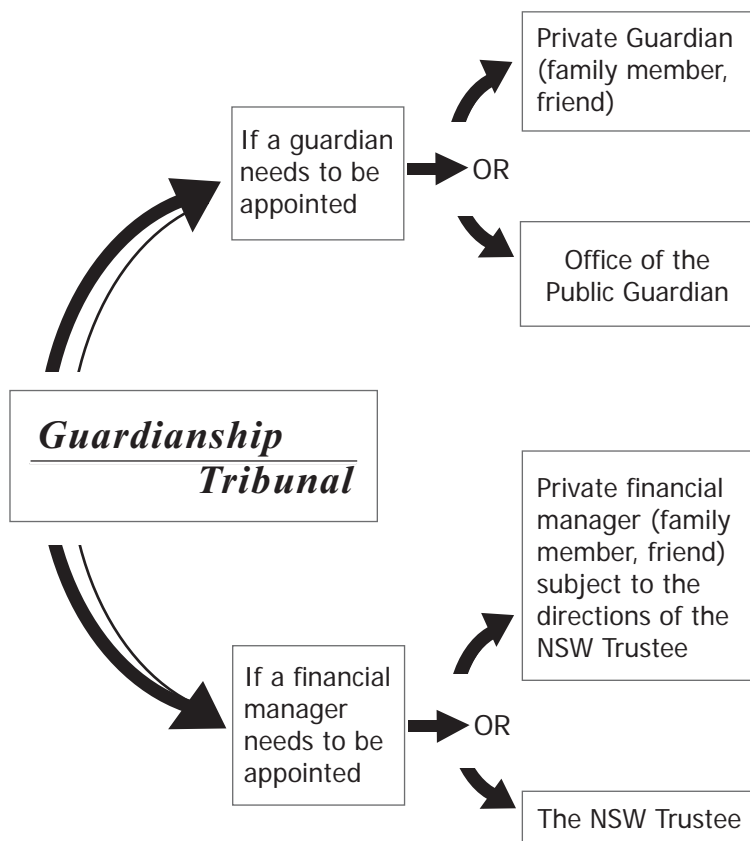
Guardianship Tribunal

If a guardian needs to be appointed

OR

Private Guardian (family member, friend)

Office of the Public Guardian

If a financial manager needs to be appointed

OR

Private financial manager (family member, friend) subject to the directions of the NSW Trustee

The NSW Trustee